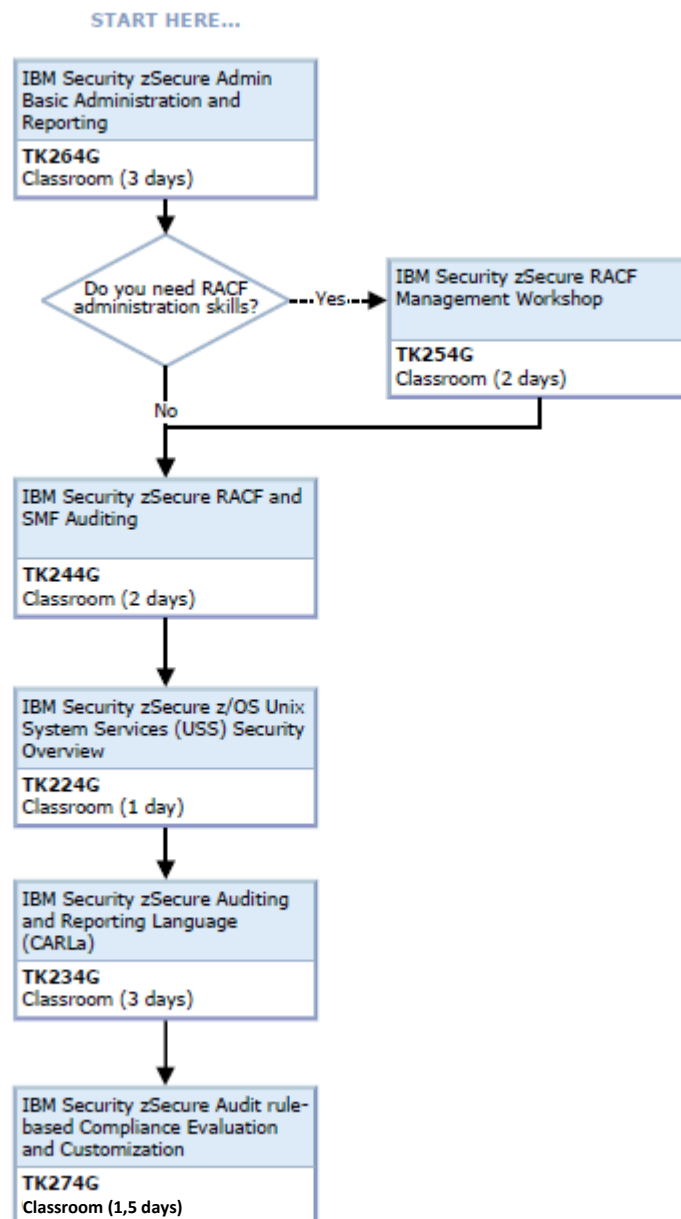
START HERE...

IBM Security zSecure Admin Basic Administration and Reporting

**TK264G**
Classroom (3 days)

Do you need RACF administration skills?

Yes

IBM Security zSecure RACF Management Workshop

**TK254G**
Classroom (2 days)

No

IBM Security zSecure RACF and SMF Auditing

**TK244G**
Classroom (2 days)

IBM Security zSecure z/OS Unix System Services (USS) Security Overview

**TK224G**
Classroom (1 day)

IBM Security zSecure Auditing and Reporting Language (CARLa)

**TK234G**
Classroom (3 days)

IBM Security zSecure Audit rule-based Compliance Evaluation and Customization

**TK274G**
**Classroom (1,5 days)**